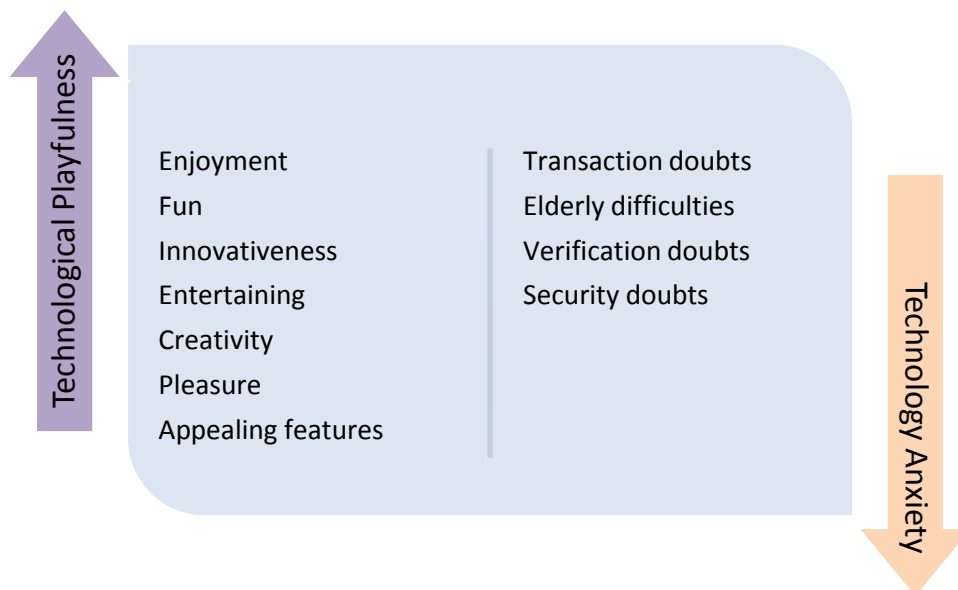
Technological Playfulness

Enjoyment
Fun
Innovativeness
Entertaining
Creativity
Pleasure
Appealing features

Transaction doubts
Elderly difficulties
Verification doubts
Security doubts

Technology Anxiety